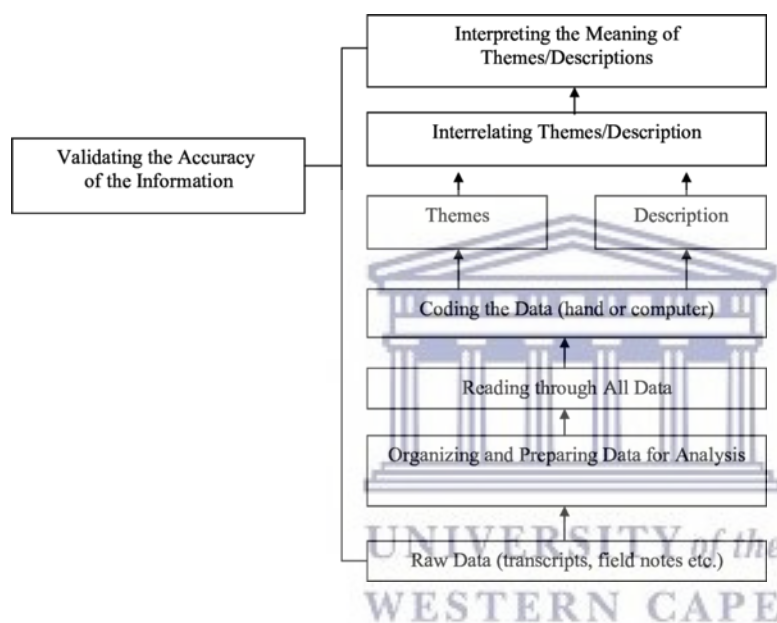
Interpreting the Meaning of Themes/Descriptions

Interrelating Themes/Description

Validating the Accuracy of the Information

Themes

Description

Coding the Data (hand or computer)

Reading through All Data

Organizing and Preparing Data for Analysis

UNIVERSITY of the

Raw Data (transcripts, field notes etc.)

WESTERN CAPE